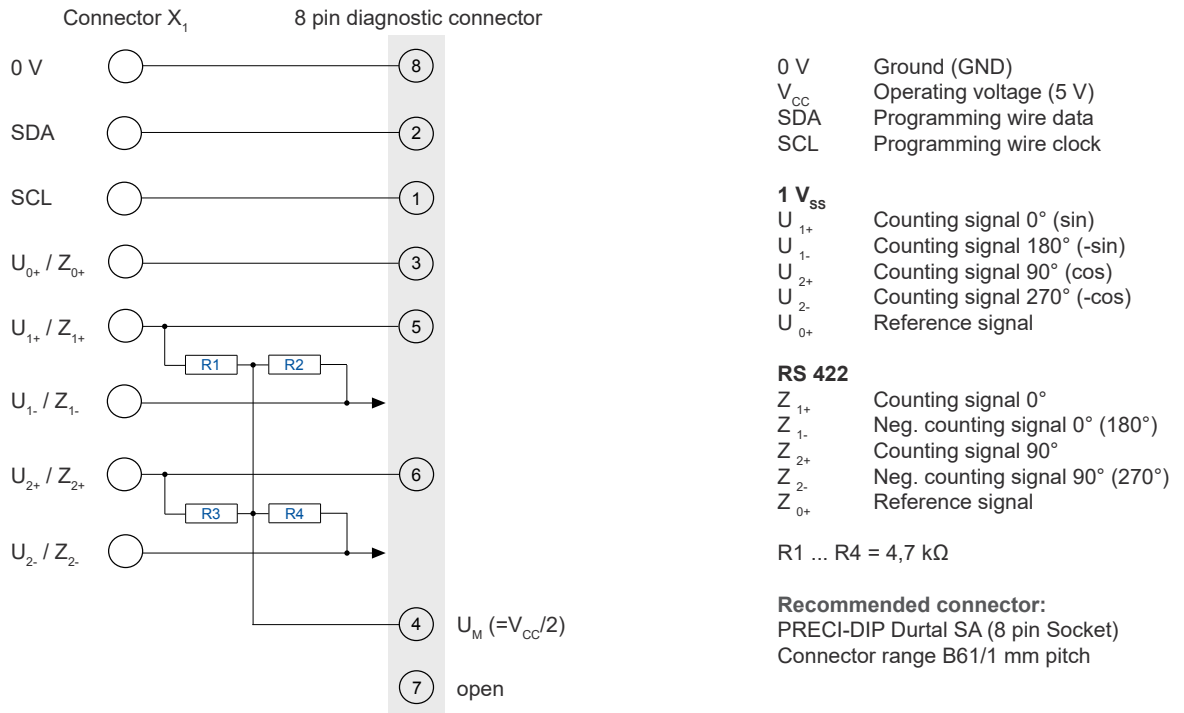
Connector $X_1$

8 pin diagnostic connector

0 V
8

SDA
2

SCL
1

$U_{0+}$ / $Z_{0+}$
3

$U_{1+}$ / $Z_{1+}$
5

R1
R2

$U_{1-}$ / $Z_{1-}$

$U_{2+}$ / $Z_{2+}$
6

R3
R4

$U_{2-}$ / $Z_{2-}$

4
$U_M$ (=$V_{CC}$/2)

7
open

0 V Ground (GND)
$V_{CC}$ Operating voltage (5 V)
SDA Programming wire data
SCL Programming wire clock

**1 $V_{ss}$**
$U_{1+}$ Counting signal 0° (sin)
$U_{1-}$ Counting signal 180° (-sin)
$U_{2+}$ Counting signal 90° (cos)
$U_{2-}$ Counting signal 270° (-cos)
$U_{0+}$ Reference signal

**RS 422**
$Z_{1+}$ Counting signal 0°
$Z_{1-}$ Neg. counting signal 0° (180°)
$Z_{2+}$ Counting signal 90°
$Z_{2-}$ Neg. counting signal 90° (270°)
$Z_{0+}$ Reference signal

R1 ... R4 = 4,7 kΩ

**Recommended connector:**
PRECI-DIP Durtal SA (8 pin Socket)
Connector range B61/1 mm pitch